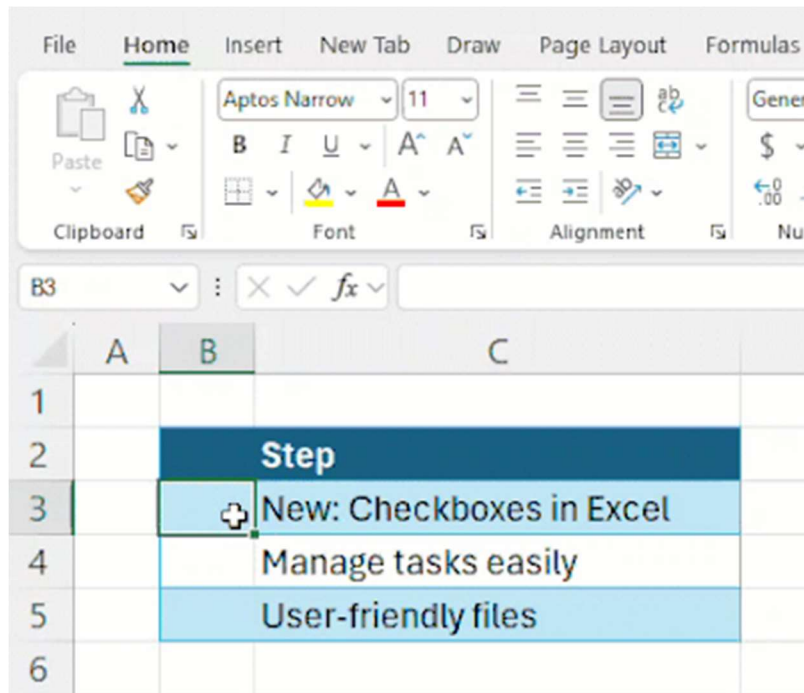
File Home Insert New Tab Draw Page Layout Formulas

Paste

Clipboard

Aptos Narrow 11

B I U A A

A

Font

ab

Alignment

Gener

$

.00

Nu

B3

fx

| | A | B | C |
|---|---|---|---|
| 1 | | | |
| 2 | | | Step |
| 3 | | | New: Checkboxes in Excel |
| 4 | | | Manage tasks easily |
| 5 | | | User-friendly files |
| 6 | | | |